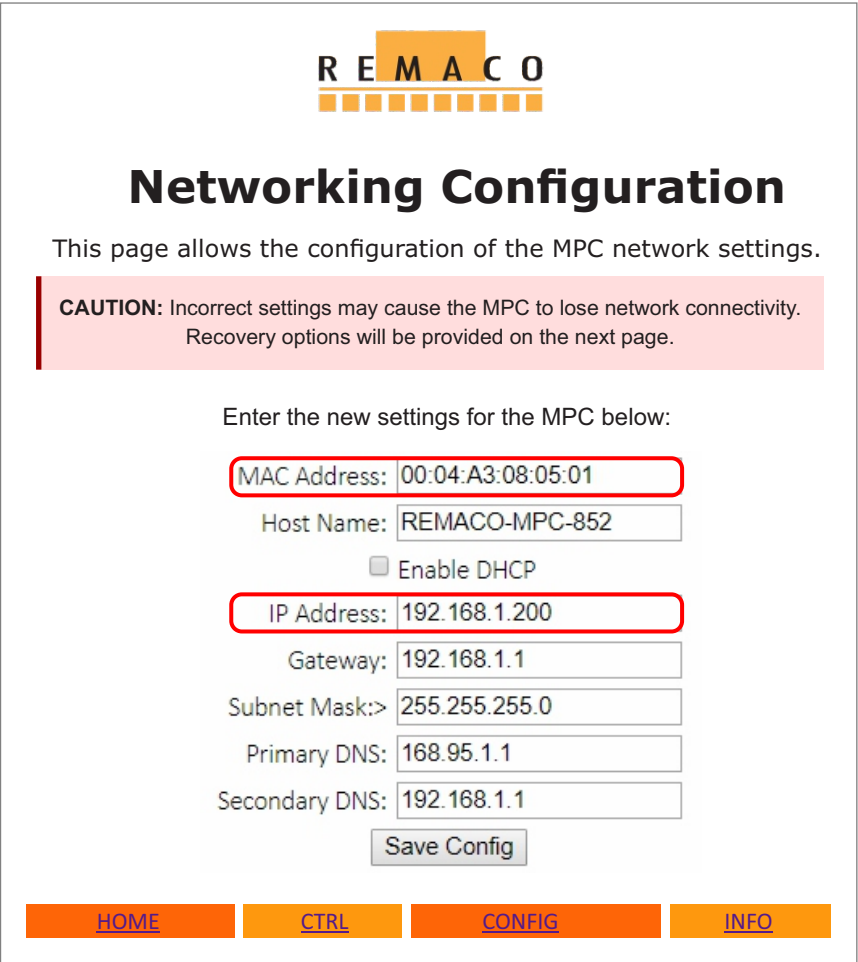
REMACO

Networking Configuration

This page allows the configuration of the MPC network settings.

**CAUTION:** Incorrect settings may cause the MPC to lose network connectivity. Recovery options will be provided on the next page.

Enter the new settings for the MPC below:

MAC Address: 00:04:A3:08:05:01

Host Name: REMACO-MPC-852

Enable DHCP

IP Address: 192.168.1.200

Gateway: 192.168.1.1

Subnet Mask:> 255.255.255.0

Primary DNS: 168.95.1.1

Secondary DNS: 192.168.1.1

Save Config

HOME CTRL CONFIG INFO